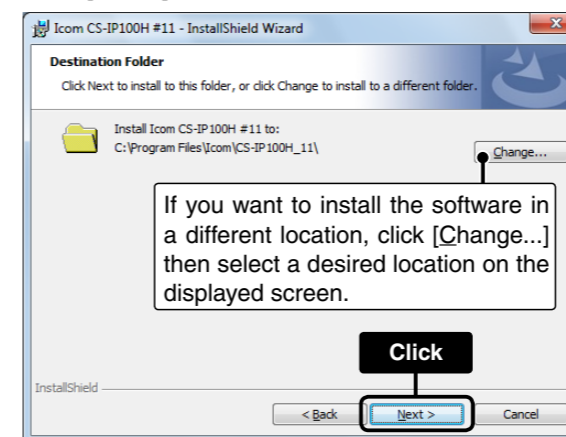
Icom CS-IP100H #11 - InstallShield Wizard

Destination Folder

Click Next to install to this folder, or click Change to install to a different folder.

Install Icom CS-IP100H #11 to:
C:\Program Files\Icom\CS-IP100H_11\

Change...

If you want to install the software in a different location, click [Change...] then select a desired location on the displayed screen.

Click

InstallShield

< Back

Next >

Cancel